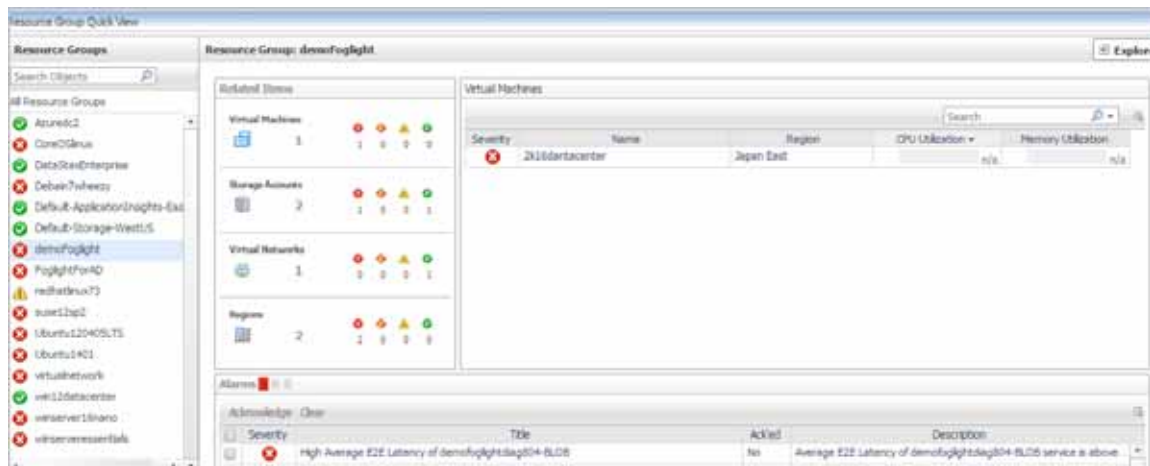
Resource Group Quick View

Resource Groups

Search Objects

All Resource Groups

Azuredc2

CoreOSlinux

DataStaxEnterprise

Debain7wheezy

Default-ApplicationInsights-Eas

Default-Storage-WestUS

demoFoglight

FoglightForAD

redhatlinux73

suse12sp2

Ubuntu12040SLTS

Ubuntu1401

virtualnetwork

win12datacenter

winserver16nano

winserveressentials

Resource Group: demoFoglight

Explore

Related Items

Virtual Machines 1 1 0 0 0

Storage Accounts 2 1 0 0 1

Virtual Networks 1 0 0 0 1

Regions 2 2 0 0 0

Virtual Machines

Search

| Severity | Name | Region | CPU Utilization | Memory Utilization |
|---|---|---|---|---|
| | 2k16datacenter | Japan East | n/a | n/a |

Alarms

Acknowledge Clear

| | Severity | Title | Ack'ed | Description |
|---|---|---|---|---|
| | | High Average E2E Latency of demofoglightdiag804-BLOB | No | Average E2E Latency of demofoglightdiag804-BLOB service is above |